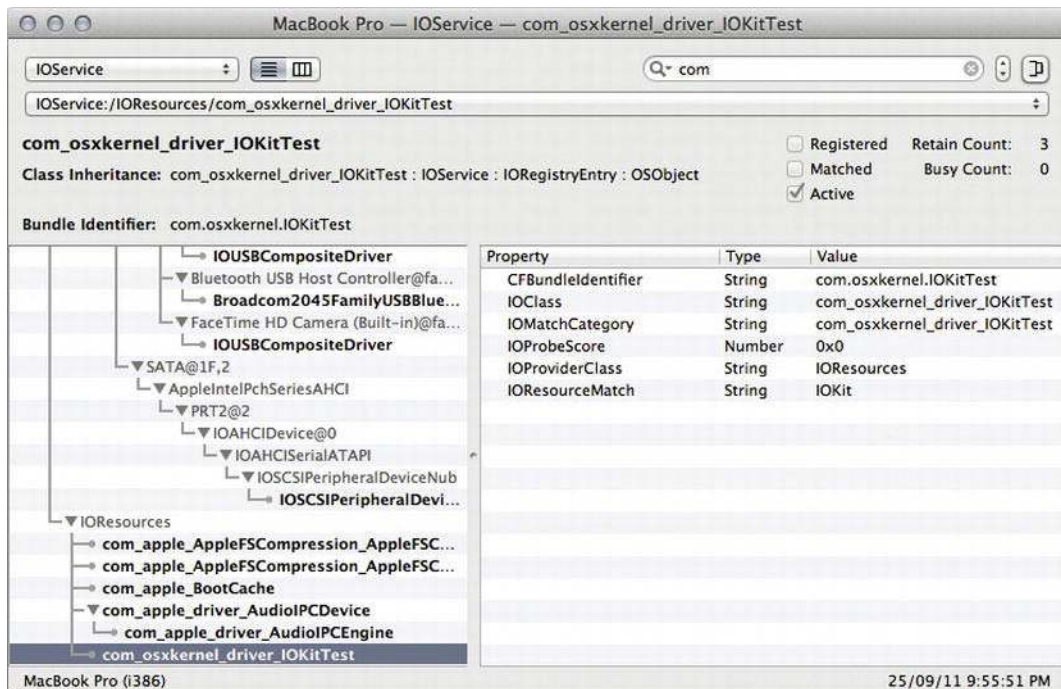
MacBook Pro — IOService — com_osxkernel_driver_IOKitTest

IOService

com

IOService:/IOResources/com_osxkernel_driver_IOKitTest

com_osxkernel_driver_IOKitTest

Class Inheritance: com_osxkernel_driver_IOKitTest : IOService : IORegistryEntry : OSObject

Registered
Matched
Active

Retain Count: 3
Busy Count: 0

Bundle Identifier: com.osxkernel.IOKitTest

IOUSBCompositeDriver
Bluetooth USB Host Controller@fa...
Broadcom2045FamilyUSBBlue...
FaceTime HD Camera (Built-in)@fa...
IOUSBCompositeDriver
SATA@1F,2
AppleIntelPchSeriesAHCI
PRT2@2
IOAHCIDevice@0
IOAHCISerialATAPI
IOSCSIPeripheralDeviceNub
IOSCSIPeripheralDevi...
IOResources
com_apple_AppleFSCompression_AppleFSC...
com_apple_AppleFSCompression_AppleFSC...
com_apple_BootCache
com_apple_driver_AudioIPCDevice
com_apple_driver_AudioIPCEngine
com_osxkernel_driver_IOKitTest

| Property | Type | Value |
|---|---|---|
| CFBundleIdentifier | String | com.osxkernel.IOKitTest |
| IOClass | String | com_osxkernel_driver_IOKitTest |
| IOMatchCategory | String | com_osxkernel_driver_IOKitTest |
| IOProbeScore | Number | 0x0 |
| IOProviderClass | String | IOResources |
| IOResourceMatch | String | IOKit |

MacBook Pro (i386)

25/09/11 9:55:51 PM